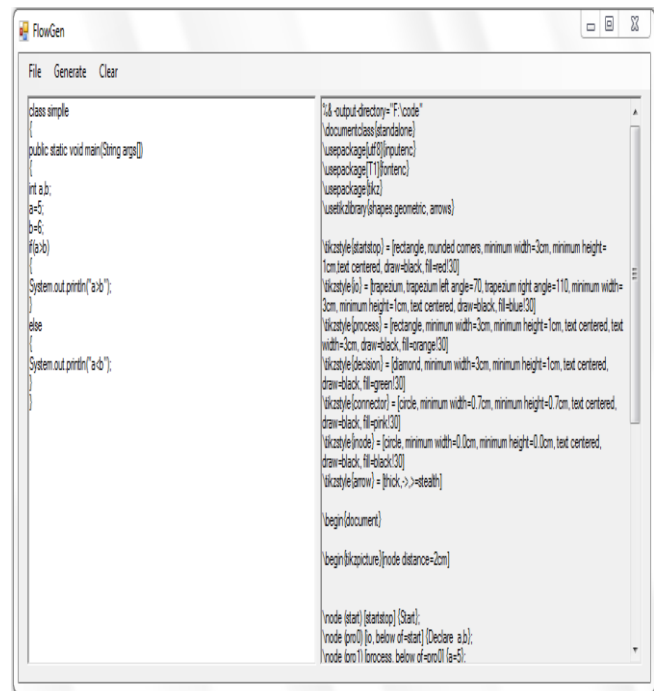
FlowGen

File Generate Clear

class simple
{
public static void main(String args[])
{
int a,b;
a=5;
b=6;
if(a>b)
{
System.out.println("a>b");
}
else
{
System.out.println("a<b");
}
}

%& -output-directory="F:\code"
\documentclass{standalone}
\usepackage[utf8]{inputenc}
\usepackage[T1]{fontenc}
\usepackage{tikz}
\usetikzlibrary{shapes.geometric, arrows}

\tikzstyle{startstop} = [rectangle, rounded corners, minimum width=3cm, minimum height=1cm,text centered, draw=black, fill=red!30]
\tikzstyle{io} = [trapezium, trapezium left angle=70, trapezium right angle=110, minimum width=3cm, minimum height=1cm, text centered, draw=black, fill=blue!30]
\tikzstyle{process} = [rectangle, minimum width=3cm, minimum height=1cm, text centered, text width=3cm, draw=black, fill=orange!30]
\tikzstyle{decision} = [diamond, minimum width=3cm, minimum height=1cm, text centered, draw=black, fill=green!30]
\tikzstyle{connector} = [circle, minimum width=0.7cm, minimum height=0.7cm, text centered, draw=black, fill=pink!30]
\tikzstyle{node} = [circle, minimum width=0.0cm, minimum height=0.0cm, text centered, draw=black, fill=black!30]
\tikzstyle{arrow} = [thick,->,>=stealth]

\begin{document}

\begin{tikzpicture}[node distance=2cm]

\node (start) [startstop] {Start};
\node (pro0) [io, below of=start] {Declare a,b};
\node (pro1) [process, below of=pro0] {a=5};